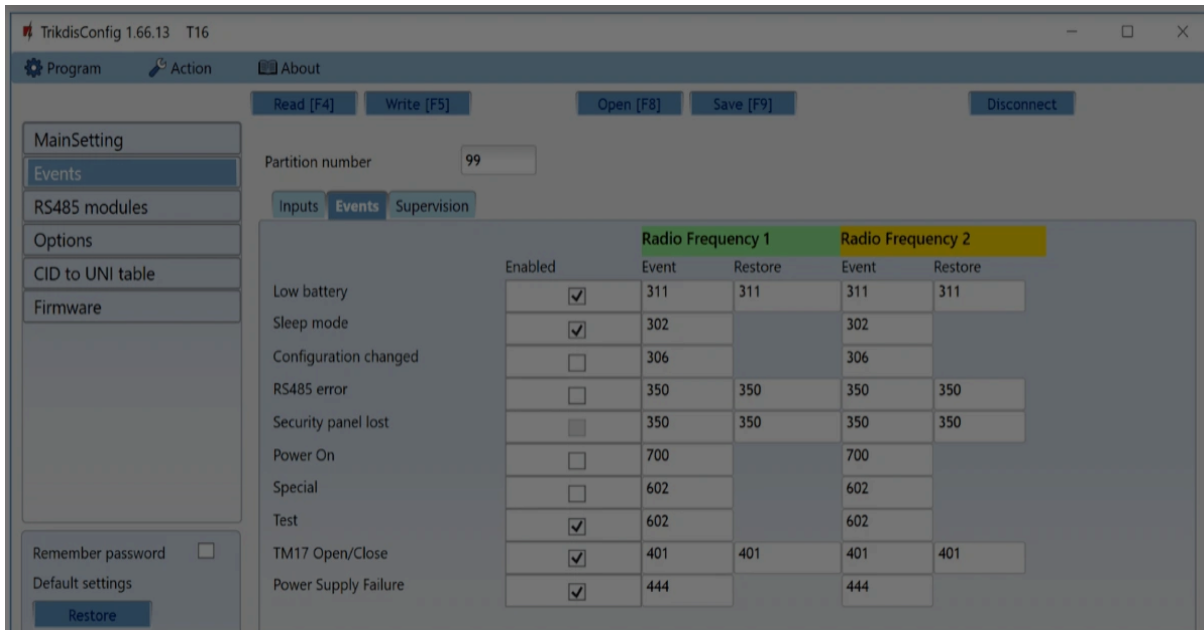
TrikdisConfig 1.66.13 T16

Program Action About

Read [F4] Write [F5] Open [F8] Save [F9] Disconnect

MainSetting
Events
RS485 modules
Options
CID to UNI table
Firmware

Partition number 99

Inputs Events Supervision

| | Enabled | Radio Frequency 1 Event | Radio Frequency 1 Restore | Radio Frequency 2 Event | Radio Frequency 2 Restore |
|---|---|---|---|---|---|
| Low battery | ☑ | 311 | 311 | 311 | 311 |
| Sleep mode | ☑ | 302 | | 302 | |
| Configuration changed | ☐ | 306 | | 306 | |
| RS485 error | ☐ | 350 | 350 | 350 | 350 |
| Security panel lost | ☐ | 350 | 350 | 350 | 350 |
| Power On | ☐ | 700 | | 700 | |
| Special | ☐ | 602 | | 602 | |
| Test | ☑ | 602 | | 602 | |
| TM17 Open/Close | ☑ | 401 | 401 | 401 | 401 |
| Power Supply Failure | ☑ | 444 | | 444 | |

Remember password
Default settings
Restore